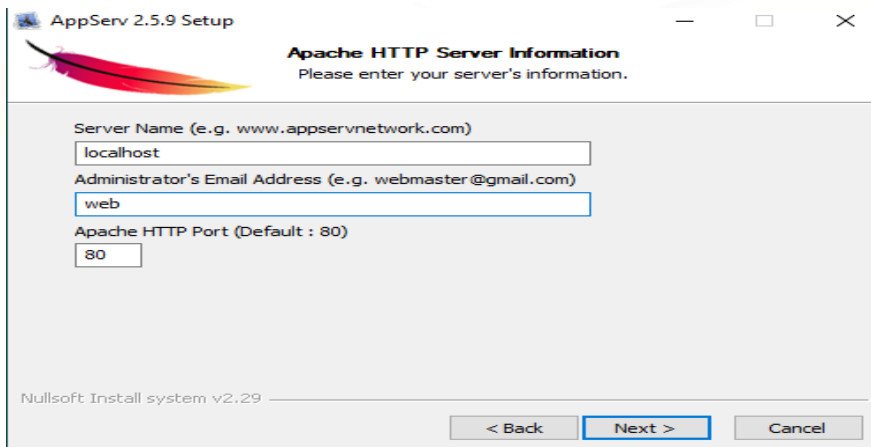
AppServ 2.5.9 Setup

Apache HTTP Server Information
Please enter your server's information.

Server Name (e.g. www.appservnetwork.com)
localhost
Administrator's Email Address (e.g. webmaster@gmail.com)
web
Apache HTTP Port (Default : 80)
80

Nullsoft Install system v2.29

< Back
Next >
Cancel